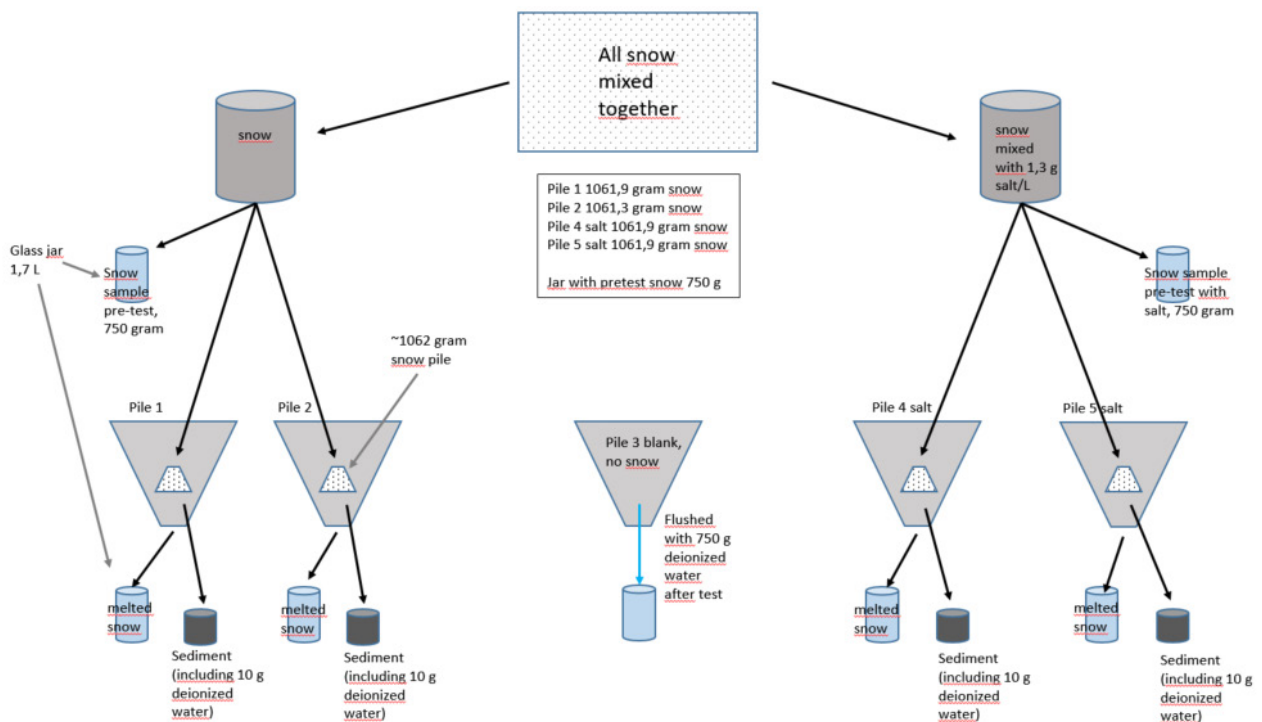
All snow mixed together

snow

snow mixed with 1,3 g salt/L

Pile 1 1061,9 gram snow
Pile 2 1061,3 gram snow
Pile 4 salt 1061,9 gram snow
Pile 5 salt 1061,9 gram snow

Jar with pretest snow 750 g

Glass jar 1,7 L

Snow sample pre-test, 750 gram

Snow sample pre-test with salt, 750 gram

~1062 gram snow pile

Pile 1

Pile 2

Pile 3 blank, no snow

Pile 4 salt

Pile 5 salt

Flushed with 750 g deionized water after test

melted snow

Sediment (including 10 g deionized water)

melted snow

Sediment (including 10 g deionized water)

melted snow

Sediment (including 10 g deionized water)

melted snow

Sediment (including 10 g deionized water)